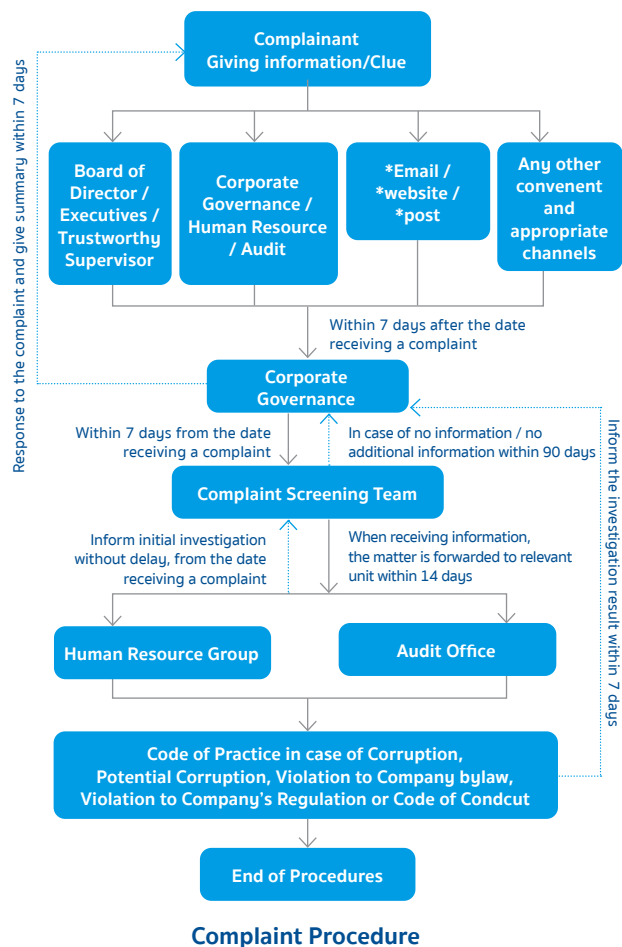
Complainant
Giving information/Clue

Response to the complaint and give summary within 7 days

Board of Director / Executives / Trustworthy Supervisor

Corporate Governance / Human Resource / Audit

*Email / *website / *post

Any other convenent and appropriate channels

Within 7 days after the date receiving a complaint

Corporate Governance

Within 7 days from the date receiving a complaint

In case of no information / no additional information within 90 days

Inform the investigation result within 7 days

Complaint Screening Team

Inform initial investigation without delay, from the date receiving a complaint

When receiving information, the matter is forwarded to relevant unit within 14 days

Human Resource Group

Audit Office

Code of Practice in case of Corruption, Potential Corruption, Violation to Company bylaw, Violation to Company's Regulation or Code of Condcut

End of Procedures

Complaint Procedure